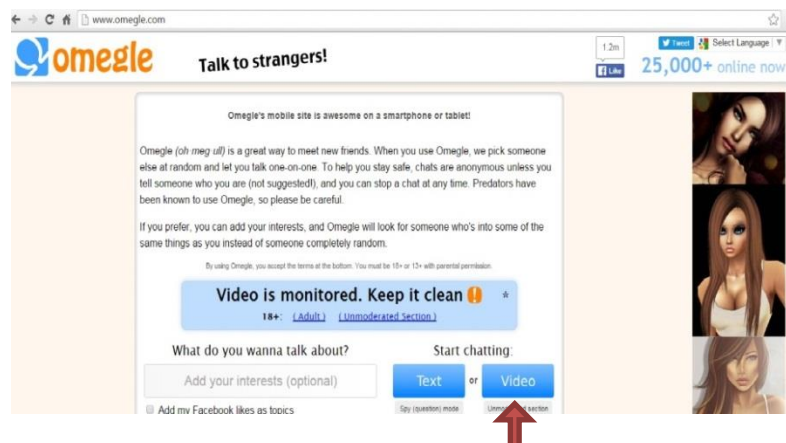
www.omegle.com

omegle

Talk to strangers!

1.2m

Like

Tweet

Select Language

25,000+ online now

Omegle's mobile site is awesome on a smartphone or tablet!

Omegle (oh meg ull) is a great way to meet new friends. When you use Omegle, we pick someone else at random and let you talk one-on-one. To help you stay safe, chats are anonymous unless you tell someone who you are (not suggested!), and you can stop a chat at any time. Predators have been known to use Omegle, so please be careful.

If you prefer, you can add your interests, and Omegle will look for someone who's into some of the same things as you instead of someone completely random.

By using Omegle, you accept the terms at the bottom. You must be 18+ or 13+ with parental permission.

Video is monitored. Keep it clean !

18+: (Adult) (Unmoderated Section)

What do you wanna talk about?

Add your interests (optional)

Add my Facebook likes as topics

Start chatting:

Text or Video

Spy (question) mode

Unmo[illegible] section